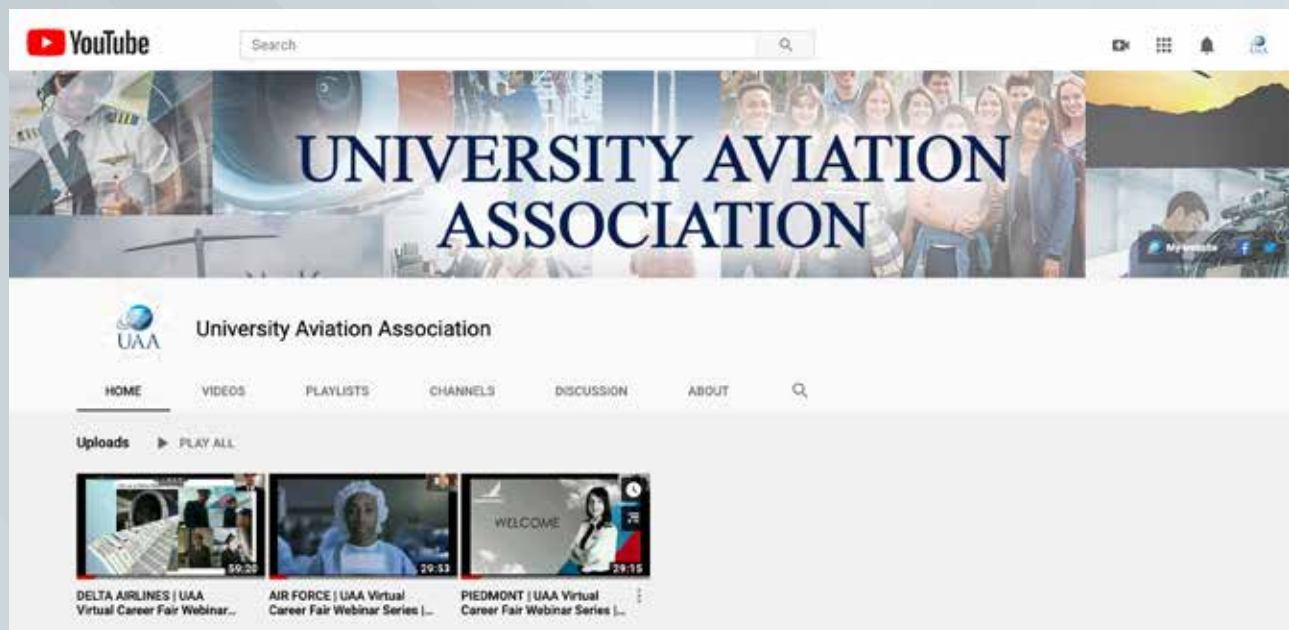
YouTube

Search

UNIVERSITY AVIATION ASSOCIATION

My website

UAA

University Aviation Association

HOME VIDEOS PLAYLISTS CHANNELS DISCUSSION ABOUT

Uploads ▶ PLAY ALL

59:20
DELTA AIRLINES | UAA Virtual Career Fair Webinar...

29:53
AIR FORCE | UAA Virtual Career Fair Webinar Series |...

WELCOME
29:15
PIEDMONT | UAA Virtual Career Fair Webinar Series |...